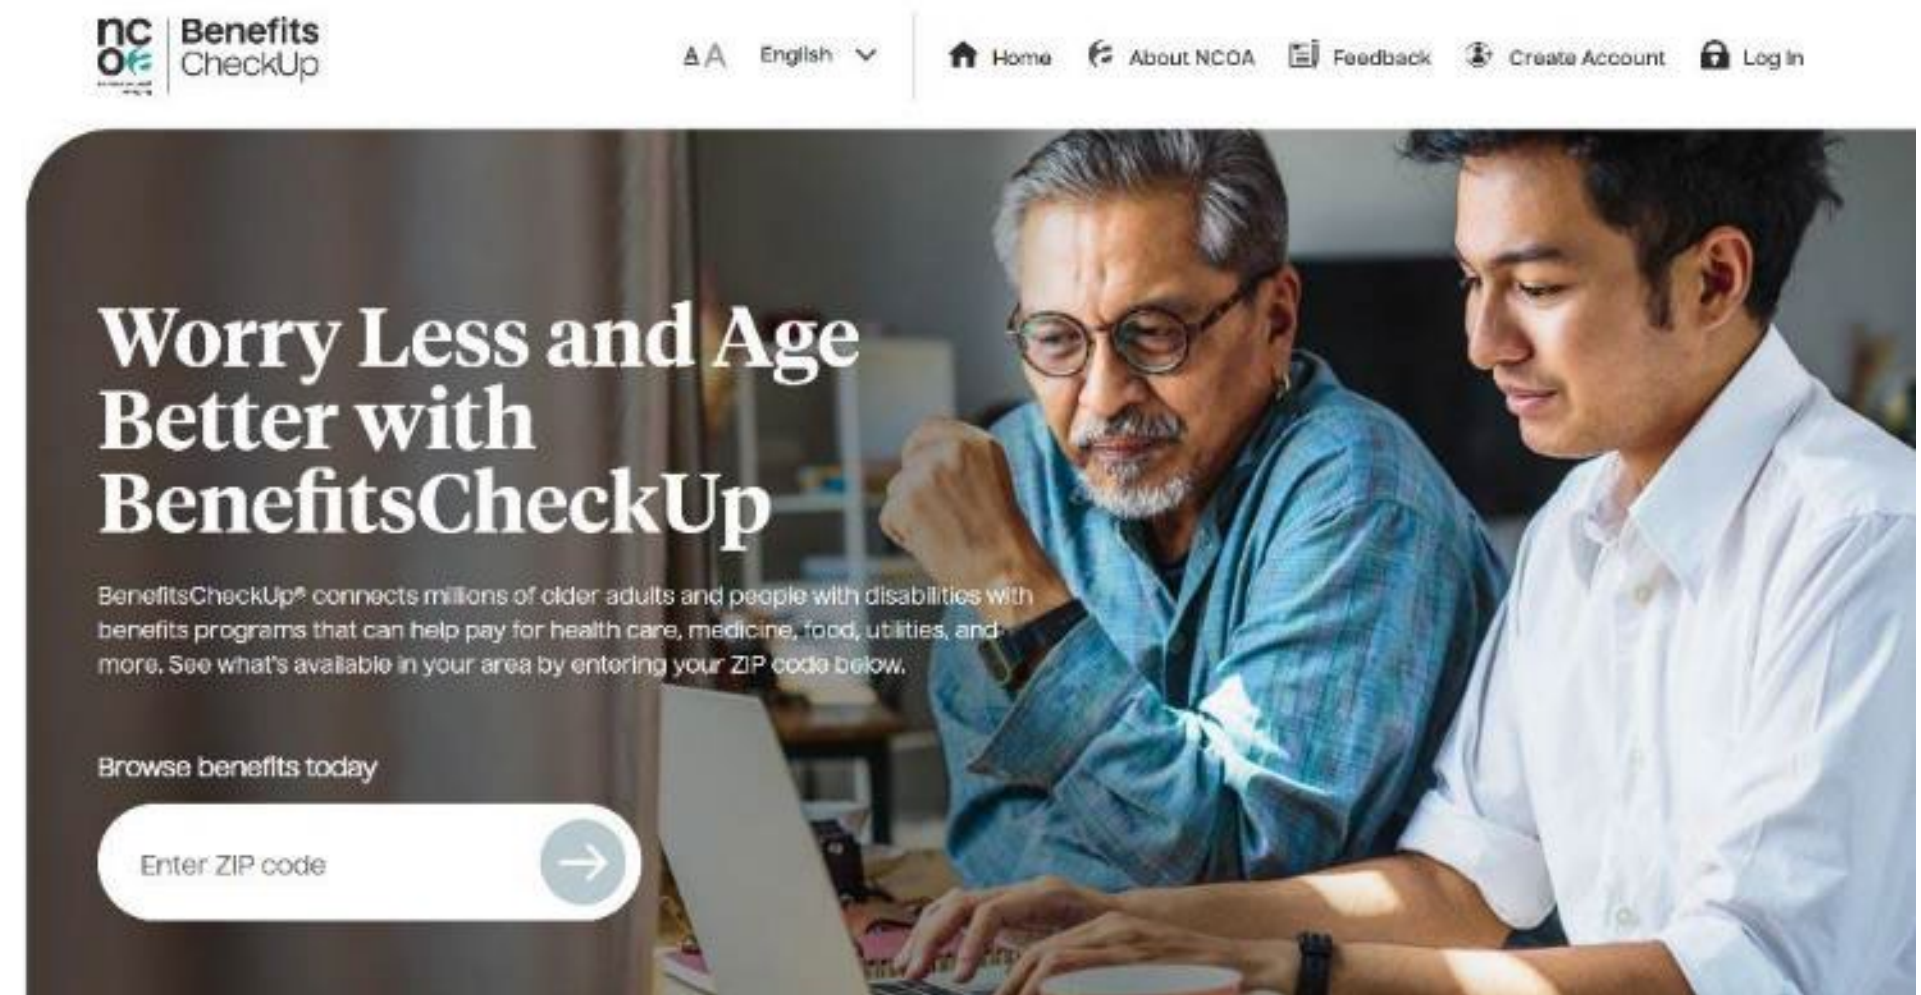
ncoa Benefits CheckUp

AA English Home About NCOA Feedback Create Account Log In

Worry Less and Age Better with BenefitsCheckUp

BenefitsCheckUp® connects millions of older adults and people with disabilities with benefits programs that can help pay for health care, medicine, food, utilities, and more. See what's available in your area by entering your ZIP code below.

Browse benefits today

Enter ZIP code